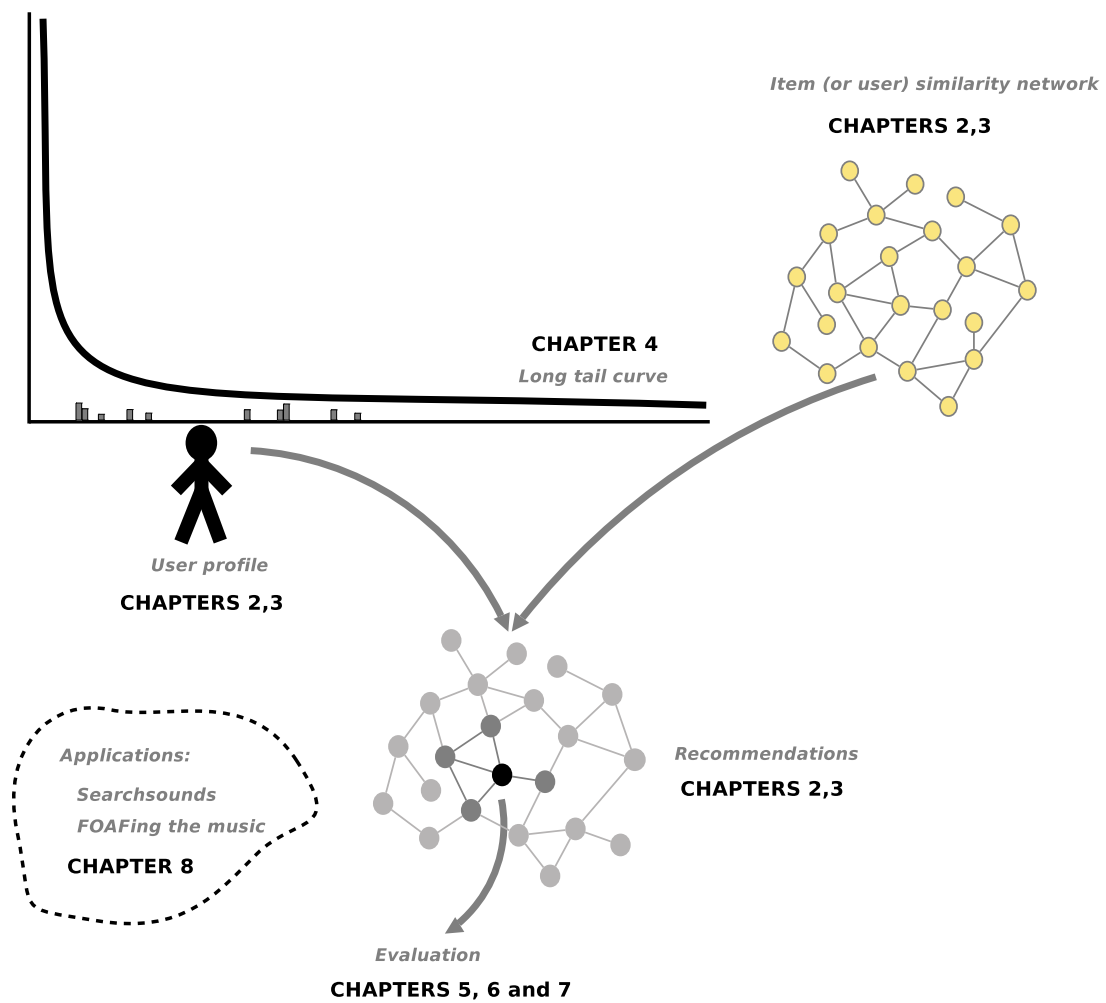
Item (or user) similarity network
CHAPTERS 2,3

CHAPTER 4
Long tail curve

User profile
CHAPTERS 2,3

Applications:
Searchsounds
FOAFing the music
CHAPTER 8

Recommendations
CHAPTERS 2,3

Evaluation
CHAPTERS 5, 6 and 7